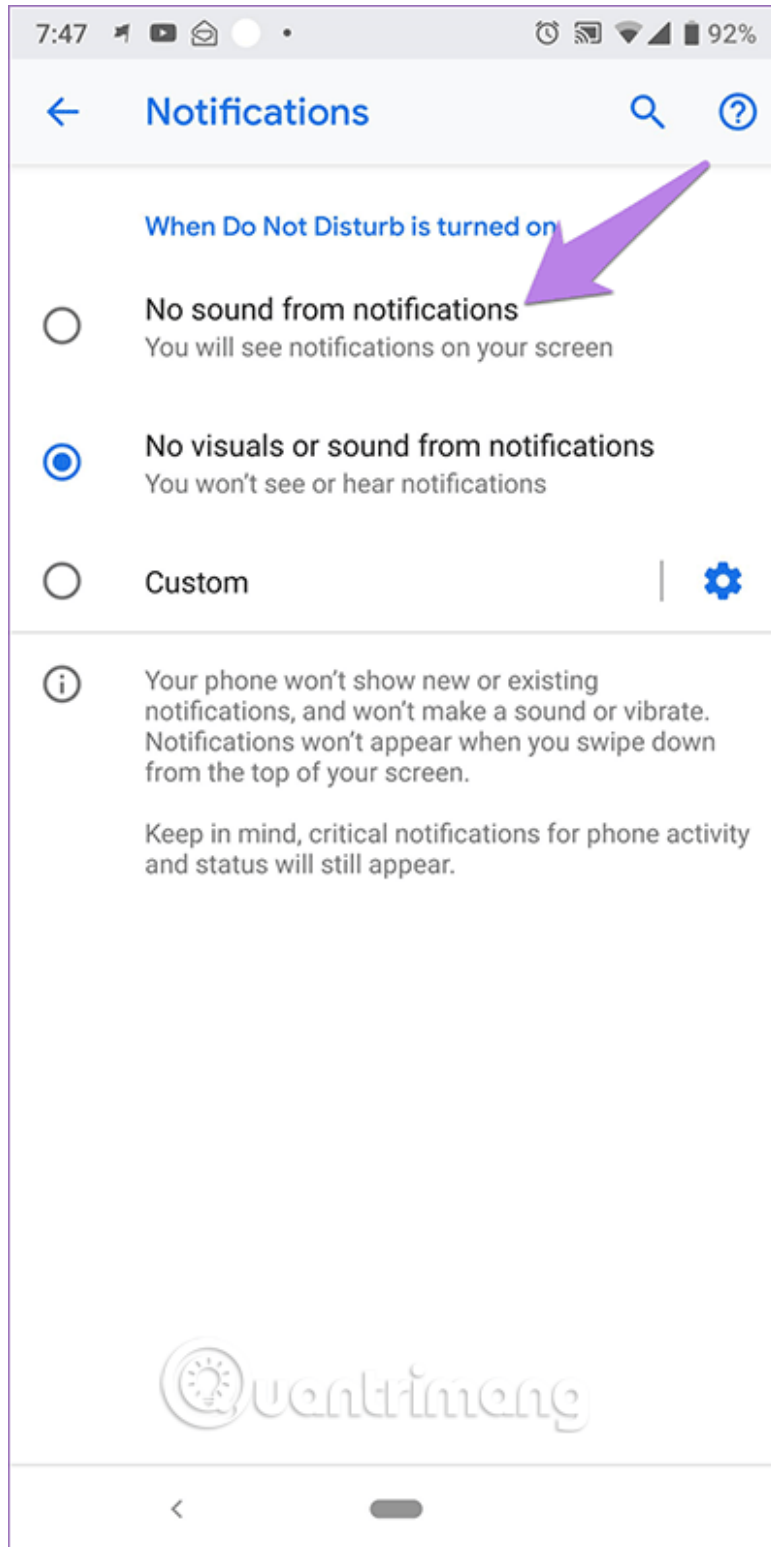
7:47 92%

Notifications

When Do Not Disturb is turned on

No sound from notifications
You will see notifications on your screen

No visuals or sound from notifications
You won't see or hear notifications

Custom

Your phone won't show new or existing notifications, and won't make a sound or vibrate. Notifications won't appear when you swipe down from the top of your screen.

Keep in mind, critical notifications for phone activity and status will still appear.

Quantrimang